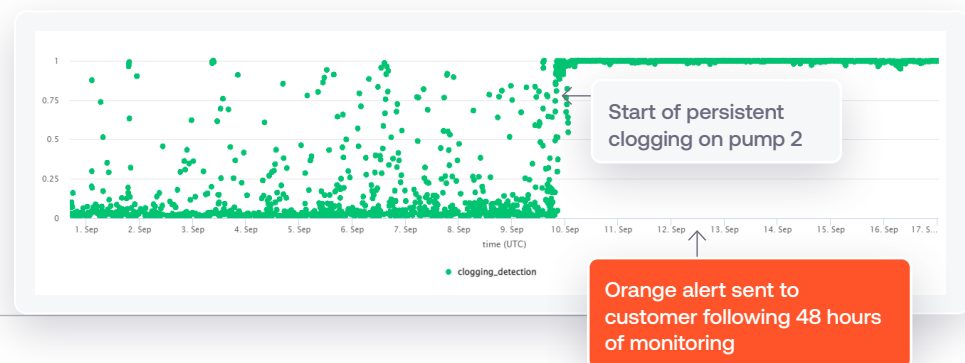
1
0.75
0.5
0.25
0

1. Sep 2. Sep 3. Sep 4. Sep 5. Sep 6. Sep 7. Sep 8. Sep 9. Sep 10. Sep 11. Sep 12. Sep 13. Sep 14. Sep 15. Sep 16. Sep 17. S...

time (UTC)

clogging_detection

Start of persistent clogging on pump 2

Orange alert sent to customer following 48 hours of monitoring